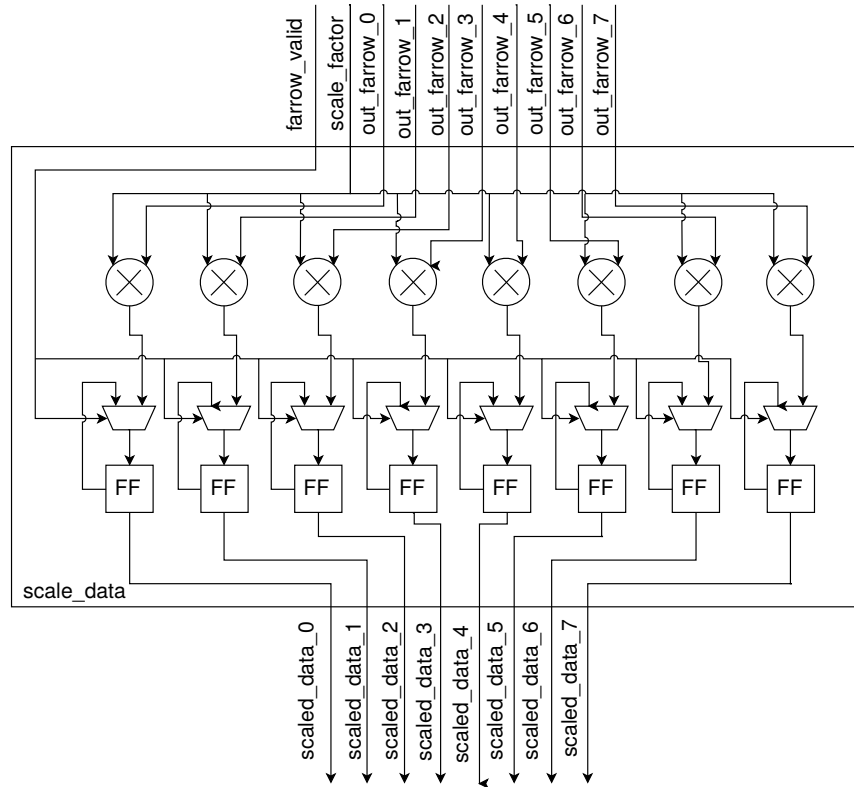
farrow_valid
scale_factor
out_farrow_0
out_farrow_1
out_farrow_2
out_farrow_3
out_farrow_4
out_farrow_5
out_farrow_6
out_farrow_7

FF
FF
FF
FF
FF
FF
FF
FF

scale_data

scaled_data_0
scaled_data_1
scaled_data_2
scaled_data_3
scaled_data_4
scaled_data_5
scaled_data_6
scaled_data_7